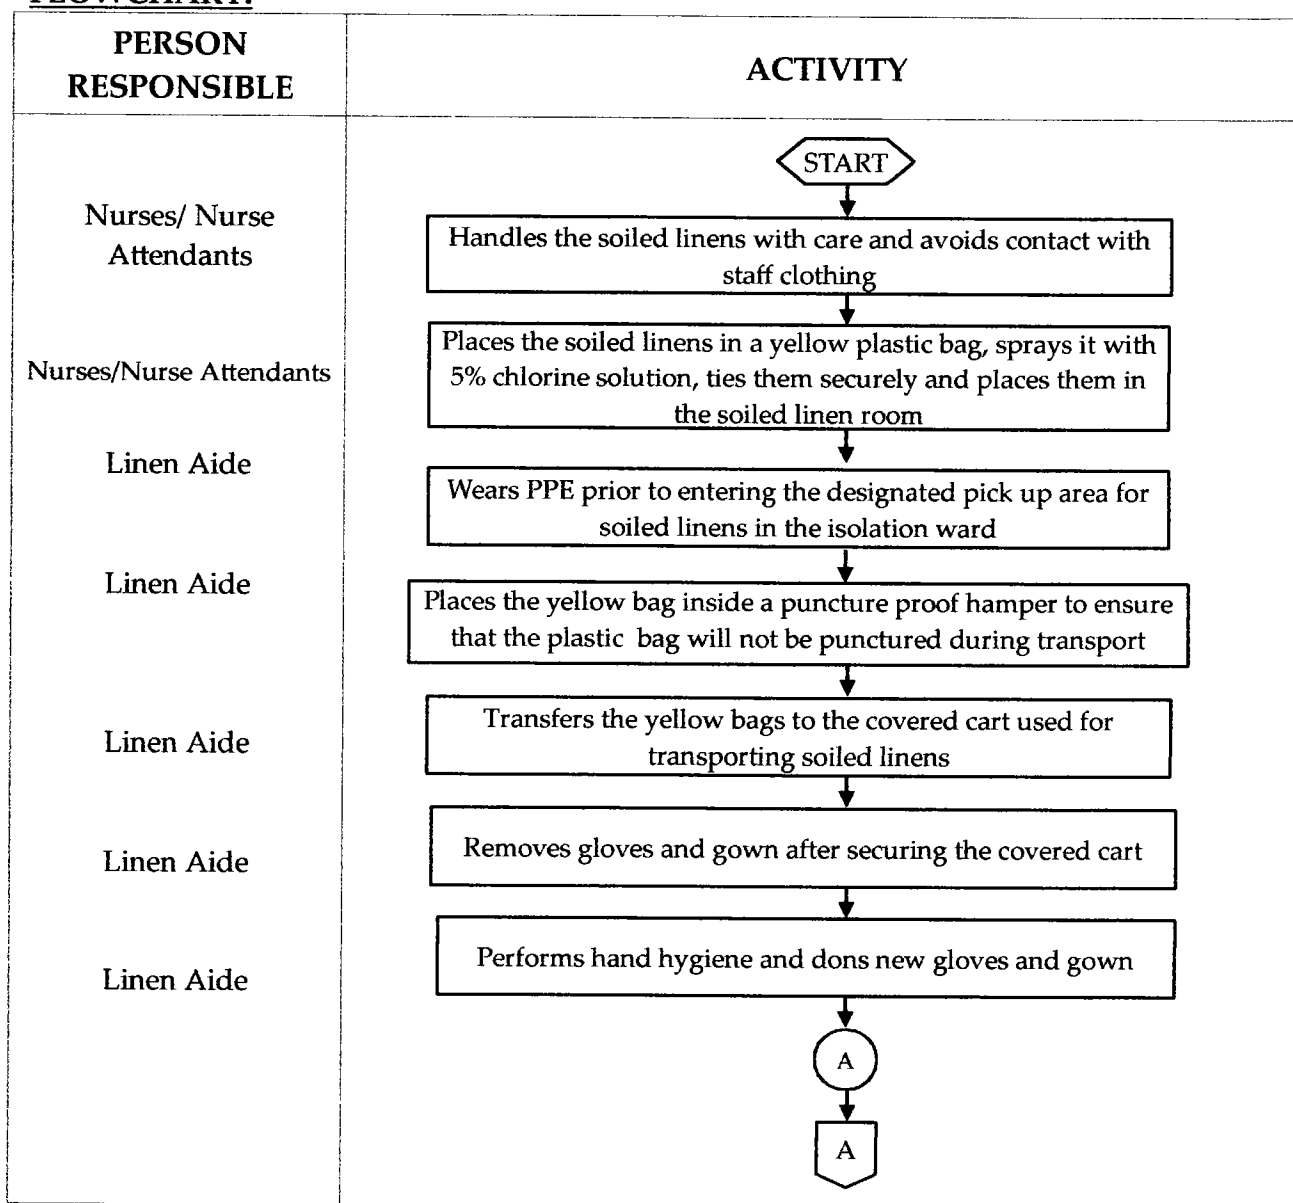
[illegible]

| PERSON RESPONSIBLE | ACTIVITY |
|---|---|
| | START |
| Nurses/ Nurse Attendants | Handles the soiled linens with care and avoids contact with staff clothing |
| Nurses/Nurse Attendants | Places the soiled linens in a yellow plastic bag, sprays it with 5% chlorine solution, ties them securely and places them in the soiled linen room |
| Linen Aide | Wears PPE prior to entering the designated pick up area for soiled linens in the isolation ward |
| Linen Aide | Places the yellow bag inside a puncture proof hamper to ensure that the plastic bag will not be punctured during transport |
| Linen Aide | Transfers the yellow bags to the covered cart used for transporting soiled linens |
| Linen Aide | Removes gloves and gown after securing the covered cart |
| Linen Aide | Performs hand hygiene and dons new gloves and gown |
| | A |
| | A |